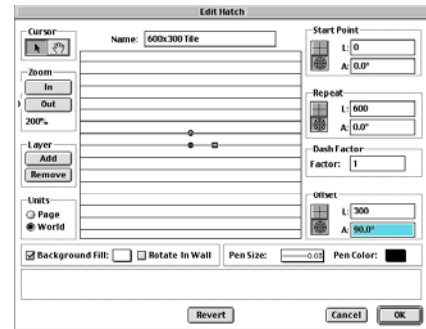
Edit Hatch

Cursor

Name: 600x300 Tile

Zoom
In
Out
200%

Layer
Add
Remove

Units
Page
World

Start Point
L: 0
A: 0.0°

Repeat
L: 600
A: 0.0°

Dash Factor
Factor: 1

Offset
L: 300
A: 90.0°

Background Fill:
Rotate In Wall
Pen Size:
0.05
Pen Color:

Revert
Cancel
OK